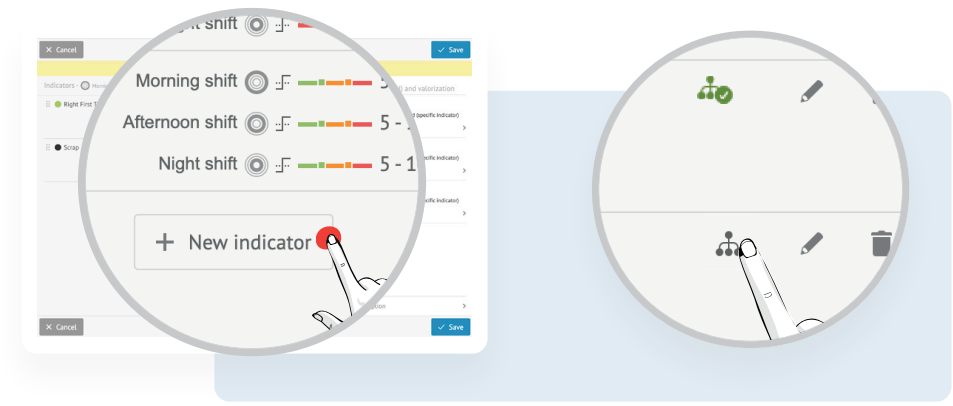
✕ Cancel
✓ Save
Indicators · Morning
Right First T
Scrap
t shift
Morning shift 5
Afternoon shift 5 - 1
Night shift 5 - 1
d and valorization
d (specific indicator)
ecific indicator)
ecific indicator)
+ New indicator
✕ Cancel
✓ Save